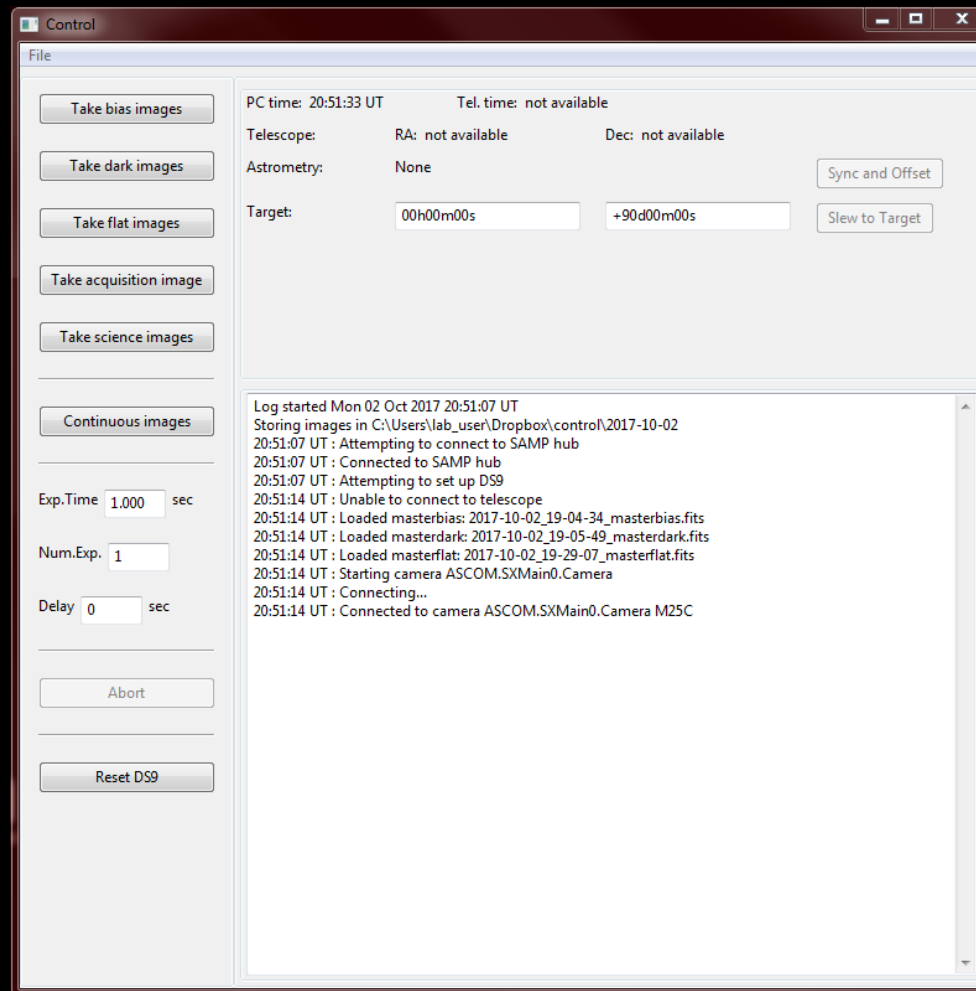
Control

File

Take bias images

Take dark images

Take flat images

Take acquisition image

Take science images

Continuous images

Exp.Time 1.000 sec

Num.Exp. 1

Delay 0 sec

Abort

Reset DS9

PC time: 20:51:33 UT Tel. time: not available

Telescope: RA: not available Dec: not available

Astrometry: None

Sync and Offset

Target: 00h00m00s +90d00m00s

Slew to Target

Log started Mon 02 Oct 2017 20:51:07 UT
Storing images in C:\Users\lab_user\Dropbox\control\2017-10-02
20:51:07 UT : Attempting to connect to SAMP hub
20:51:07 UT : Connected to SAMP hub
20:51:07 UT : Attempting to set up DS9
20:51:14 UT : Unable to connect to telescope
20:51:14 UT : Loaded masterbias: 2017-10-02_19-04-34_masterbias.fits
20:51:14 UT : Loaded masterdark: 2017-10-02_19-05-49_masterdark.fits
20:51:14 UT : Loaded masterflat: 2017-10-02_19-29-07_masterflat.fits
20:51:14 UT : Starting camera ASCOM.SXMain0.Camera
20:51:14 UT : Connecting...
20:51:14 UT : Connected to camera ASCOM.SXMain0.Camera M25C